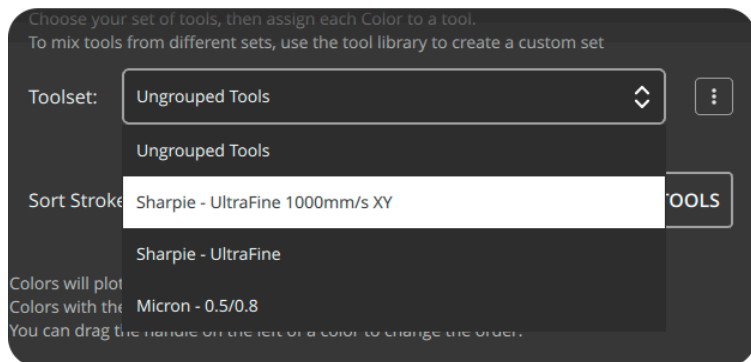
Choose your set of tools, then assign each Color to a tool.
To mix tools from different sets, use the tool library to create a custom set

Toolset:

Ungrouped Tools

Ungrouped Tools

Sort Stroke

Sharpie - UltraFine 1000mm/s XY

TOOLS

Sharpie - UltraFine

Colors will plot
Colors with the
You can drag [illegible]

Micron - 0.5/0.8